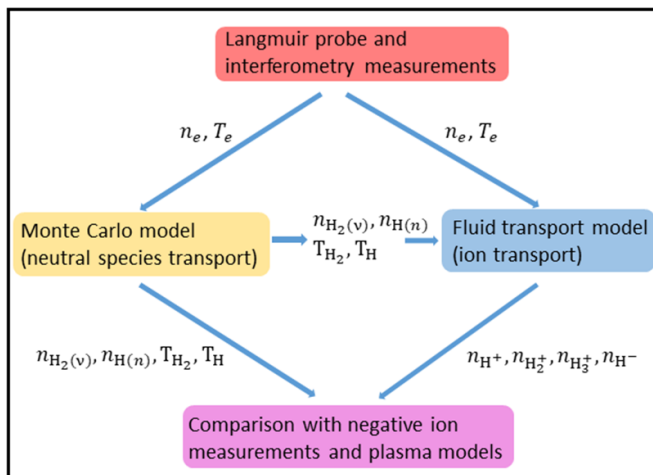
Langmuir probe and interferometry measurements

$n_e, T_e$

$n_e, T_e$

Monte Carlo model (neutral species transport)

$n_{\mathrm{H_2}(\nu)}, n_{\mathrm{H}(n)}$
$\mathrm{T_{H_2}}, \mathrm{T_H}$

Fluid transport model (ion transport)

$n_{\mathrm{H_2}(\nu)}, n_{\mathrm{H}(n)}, \mathrm{T_{H_2}}, \mathrm{T_H}$

$n_{\mathrm{H^+}}, n_{\mathrm{H_2^+}}, n_{\mathrm{H_3^+}}, n_{\mathrm{H^-}}$

Comparison with negative ion measurements and plasma models